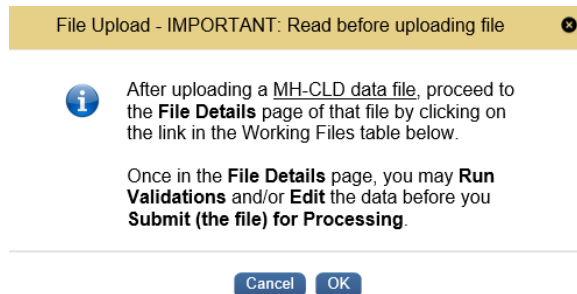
File Upload - IMPORTANT: Read before uploading file

After uploading a MH-CLD data file, proceed to the File Details page of that file by clicking on the link in the Working Files table below.

Once in the File Details page, you may Run Validations and/or Edit the data before you Submit (the file) for Processing.

Cancel OK